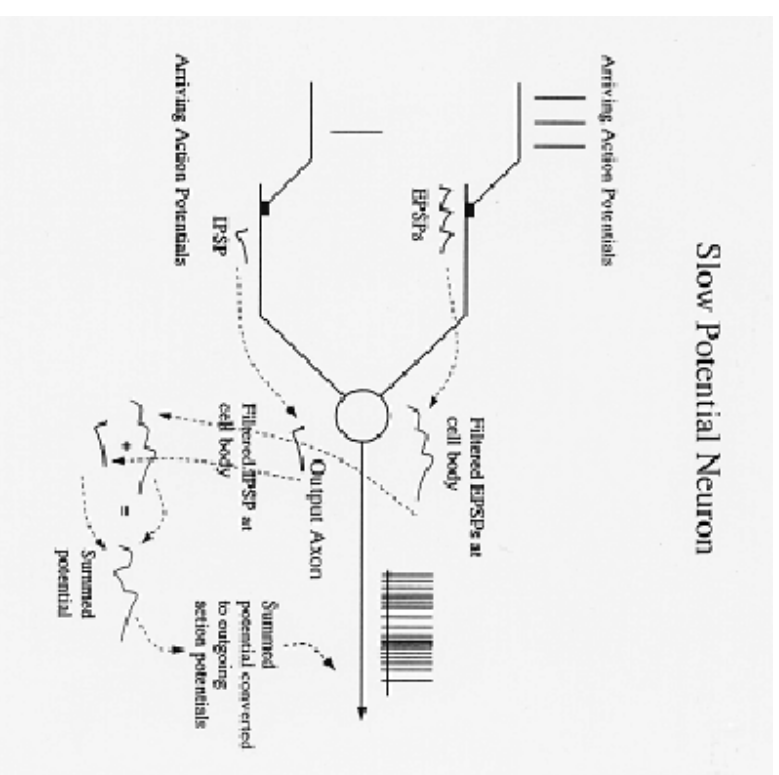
Slow Potential Neuron

Arriving Action Potentials

EPSPs

Filtered EPSPs at cell body

Arriving Action Potentials

IPSP

Output Axon

Filtered IPSP at cell body

+

=

Summed potential

Summed potential converted to outgoing action potentials